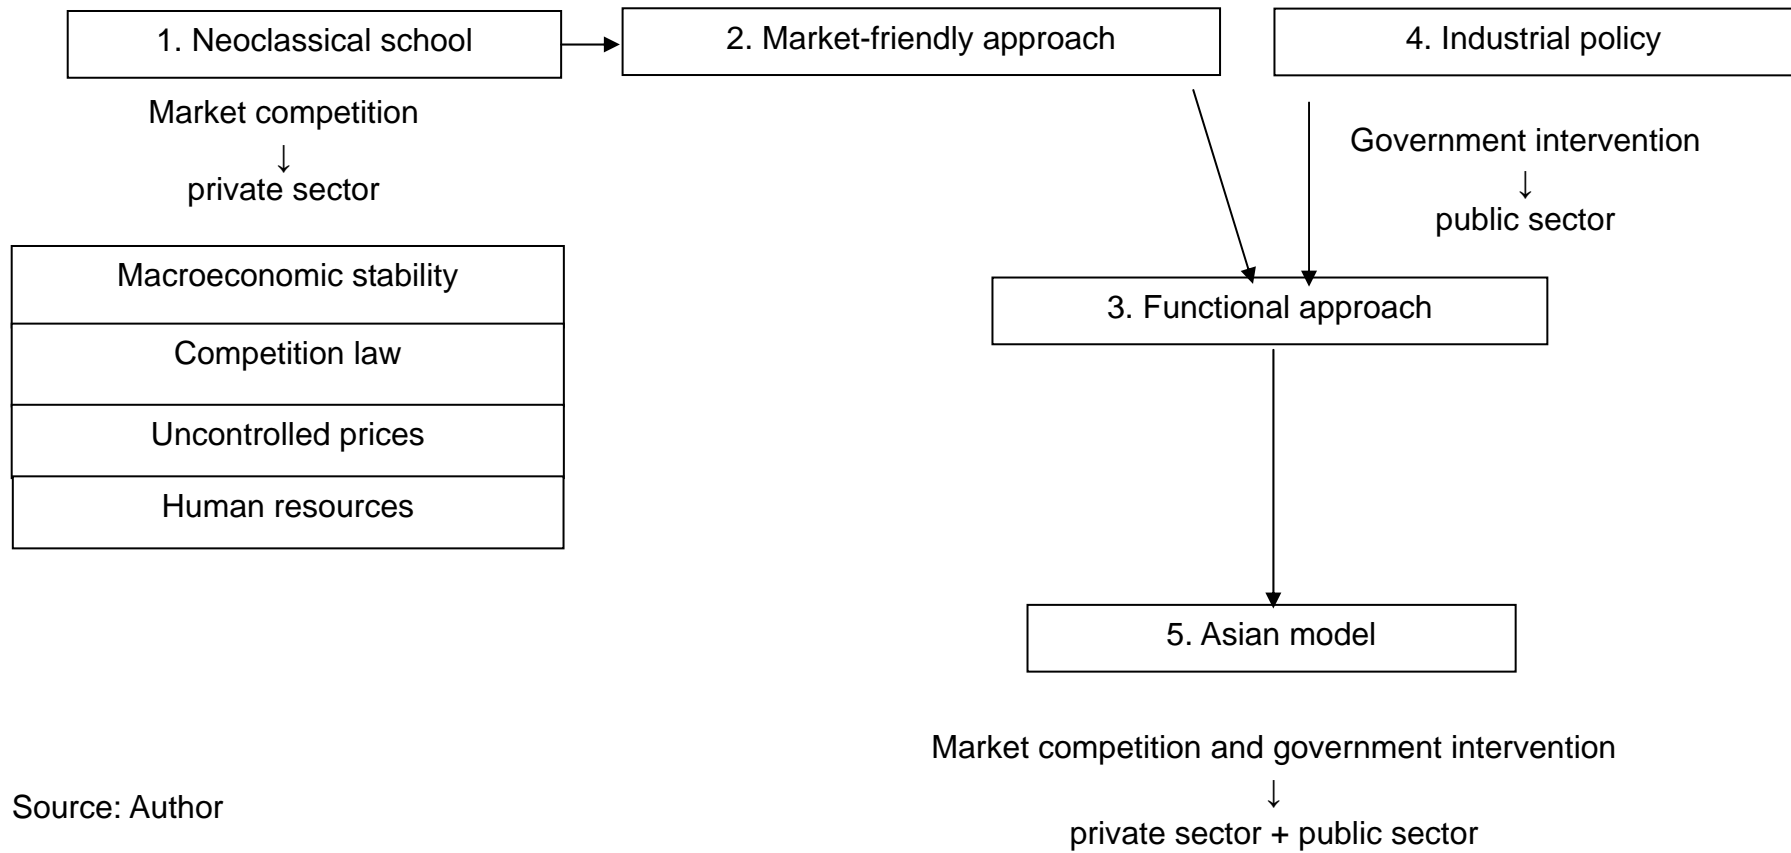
1. Neoclassical school

2. Market-friendly approach

4. Industrial policy

Market competition
↓
private sector

Government intervention
↓
public sector

Macroeconomic stability

Competition law

Uncontrolled prices

Human resources

3. Functional approach

5. Asian model

Market competition and government intervention
↓
private sector + public sector

Source: Author